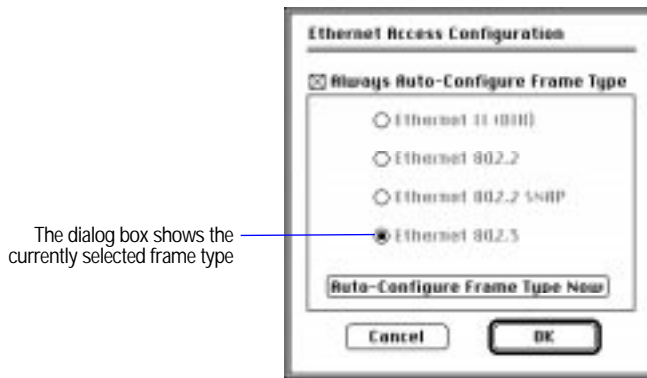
Ethernet Access Configuration

☒ Always Auto-Configure Frame Type

Ethernet II (DIX)

Ethernet 802.2

Ethernet 802.2 SNAP

Ethernet 802.3

The dialog box shows the currently selected frame type

Auto-Configure Frame Type Now

Cancel

OK